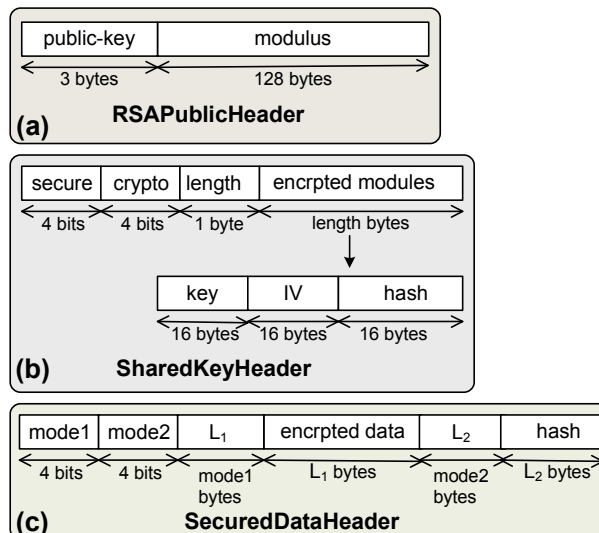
| public-key | modulus |
|---|---|
| 3 bytes | 128 bytes |

(a) RSAPublicHeader

| secure | crypto | length | encrpted modules |
|---|---|---|---|
| 4 bits | 4 bits | 1 byte | length bytes |

| key | IV | hash |
|---|---|---|
| 16 bytes | 16 bytes | 16 bytes |

(b) SharedKeyHeader

| mode1 | mode2 | $L_1$ | encrpted data | $L_2$ | hash |
|---|---|---|---|---|---|
| 4 bits | 4 bits | mode1 bytes | $L_1$ bytes | mode2 bytes | $L_2$ bytes |

(c) SecuredDataHeader